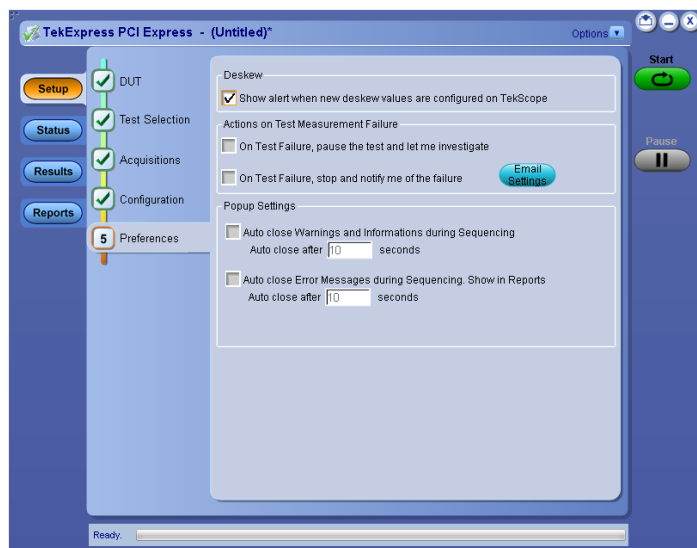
TekExpress PCI Express - (Untitled)*

Options

Start

Pause

Setup

Status

Results

Reports

DUT

Test Selection

Acquisitions

Configuration

5 Preferences

Deskew

Show alert when new deskew values are configured on TekScope

Actions on Test Measurement Failure

On Test Failure, pause the test and let me investigate

On Test Failure, stop and notify me of the failure

Email Settings

Popup Settings

Auto close Warnings and Informations during Sequencing

Auto close after 10 seconds

Auto close Error Messages during Sequencing. Show in Reports

Auto close after 10 seconds

Ready.